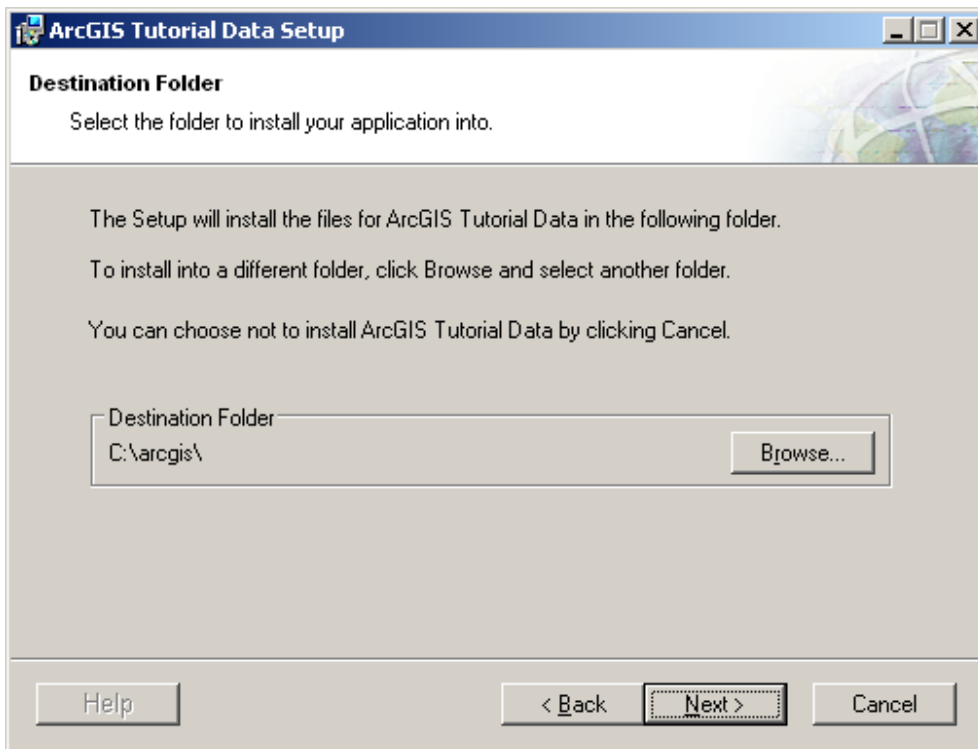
ArcGIS Tutorial Data Setup

Destination Folder

Select the folder to install your application into.

The Setup will install the files for ArcGIS Tutorial Data in the following folder.

To install into a different folder, click Browse and select another folder.

You can choose not to install ArcGIS Tutorial Data by clicking Cancel.

Destination Folder

C:\arcgis\

Browse...

Help

< Back

Next >

Cancel